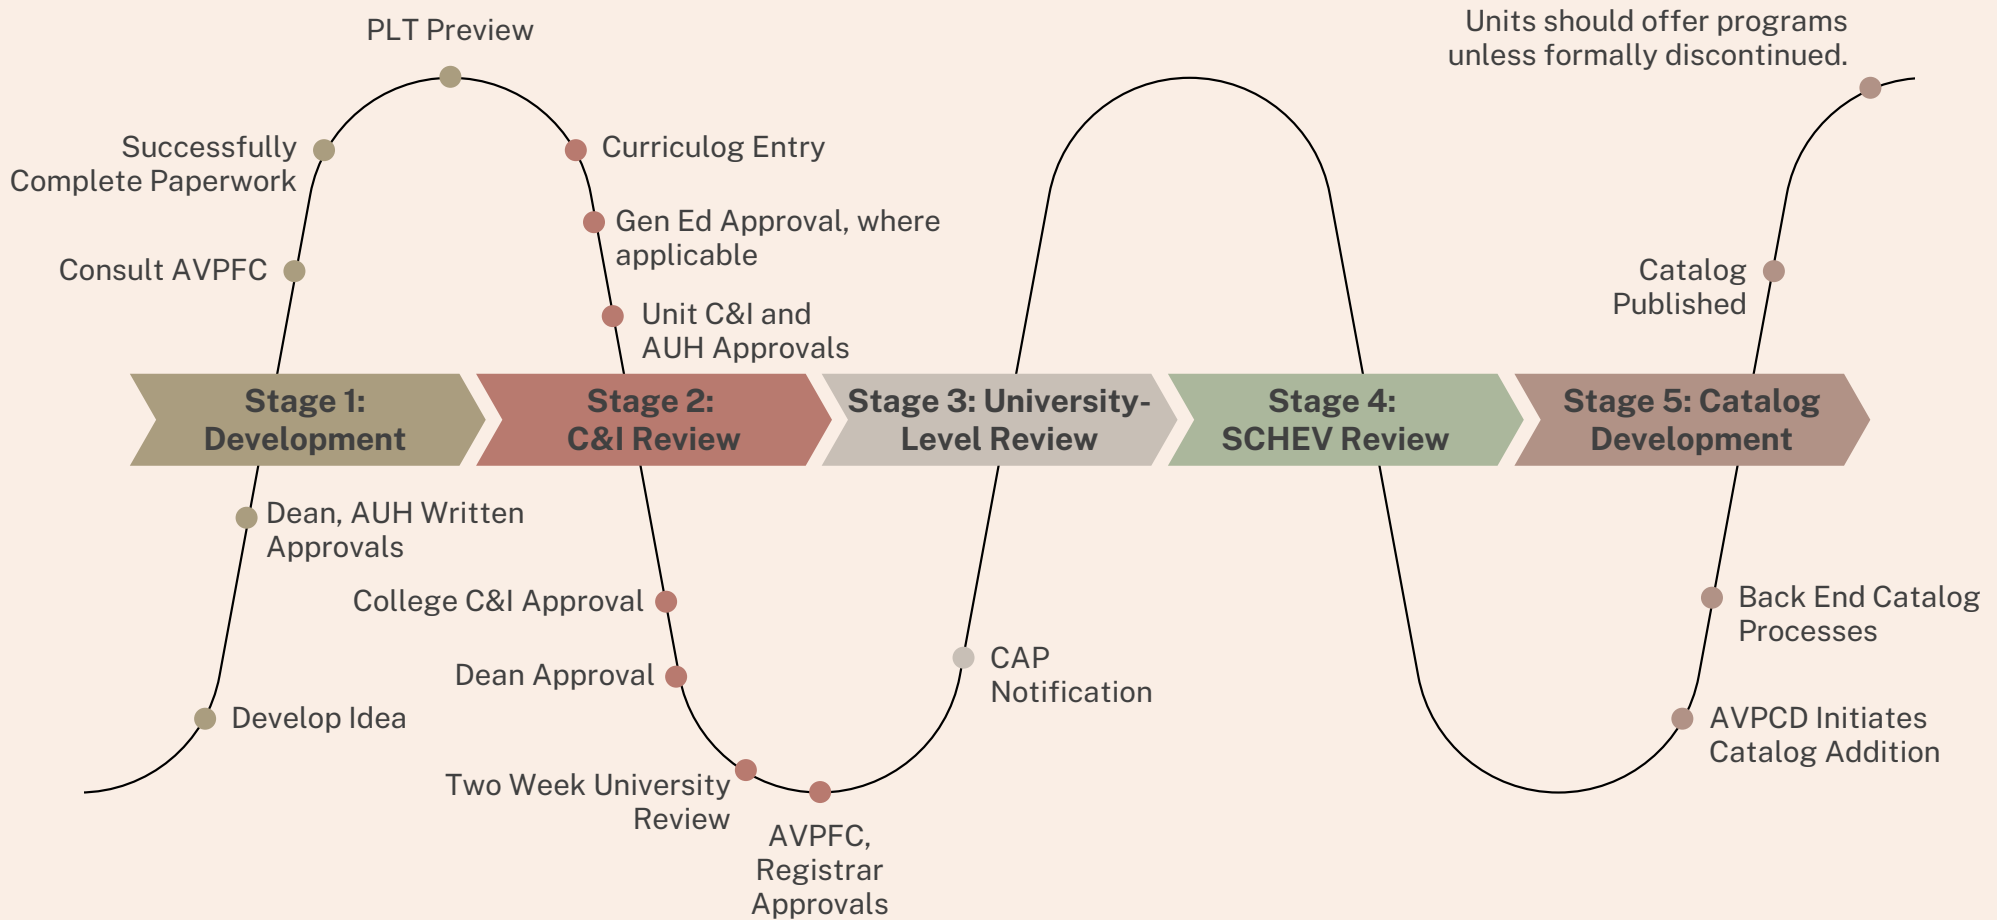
PLT Preview

Units should offer programs unless formally discontinued.

Successfully Complete Paperwork

Curriculog Entry

Gen Ed Approval, where applicable

Consult AVPFC

Catalog Published

Unit C&I and AUH Approvals

Stage 1: Development

Stage 2: C&I Review

Stage 3: University-Level Review

Stage 4: SCHEV Review

Stage 5: Catalog Development

Dean, AUH Written Approvals

Back End Catalog Processes

College C&I Approval

CAP Notification

Dean Approval

Develop Idea

AVPCD Initiates Catalog Addition

Two Week University Review

AVPFC, Registrar Approvals